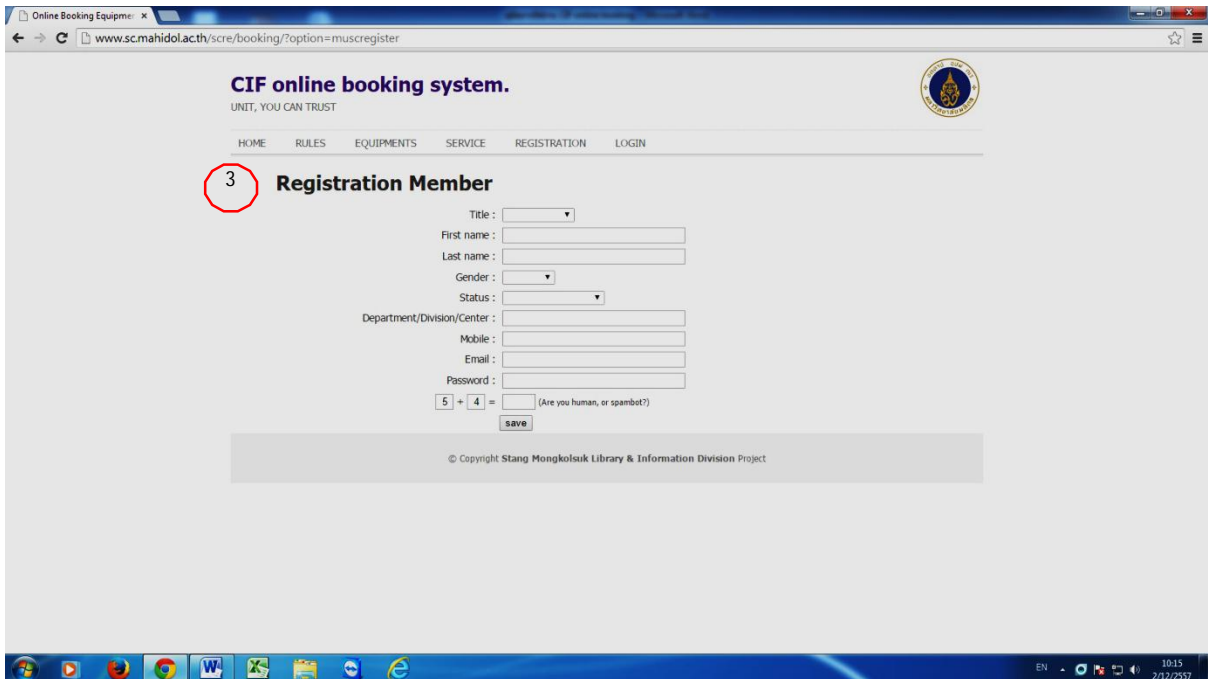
Online Booking Equipme ×

www.sc.mahidol.ac.th/scre/booking/?option=muscregister

CIF online booking system.
UNIT, YOU CAN TRUST

HOME RULES EQUIPMENTS SERVICE REGISTRATION LOGIN

3

Registration Member

Title :
First name :
Last name :
Gender :
Status :
Department/Division/Center :
Mobile :
Email :
Password :
5 + 4 = (Are you human, or spambot?)
save

© Copyright Stang Mongkolsuk Library & Information Division Project

EN 10:15 2/12/2557